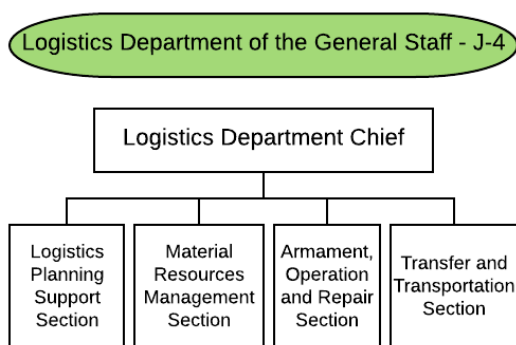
Logistics Department of the General Staff - J-4

Logistics Department Chief

Logistics Planning Support Section

Material Resources Management Section

Armament, Operation and Repair Section

Transfer and Transportation Section